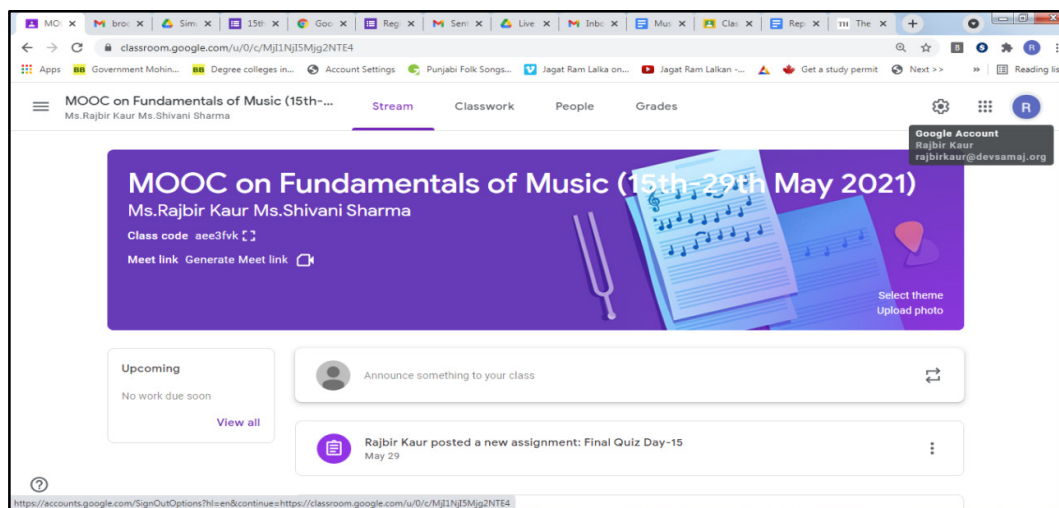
MO ×
broc ×
Sim ×
15th ×
Goo ×
Regi ×
Sent ×
Live ×
Inbo ×
Mus ×
Clas ×
Rep ×
TH The ×
+

classroom.google.com/u/0/c/MjI1NjI5Mjg2NTE4

Apps
BB Government Mohin...
BB Degree colleges in...
Account Settings
Punjabi Folk Songs...
Jagat Ram Lalka on...
Jagat Ram Lalkan -...
Get a study permit
Next >>
»
Reading lis

MOOC on Fundamentals of Music (15th-...
Ms.Rajbir Kaur Ms.Shivani Sharma

Stream
Classwork
People
Grades

Google Account
Rajbir Kaur
rajbirkaur@devsamaj.org

MOOC on Fundamentals of Music (15th-29th May 2021)
Ms.Rajbir Kaur Ms.Shivani Sharma
Class code aee3fvk
Meet link Generate Meet link

Select theme
Upload photo

Upcoming
No work due soon
View all

Announce something to your class

Rajbir Kaur posted a new assignment: Final Quiz Day-15
May 29

https://accounts.google.com/SignOutOptions?hl=en&continue=https://classroom.google.com/u/0/c/MjI1NjI5Mjg2NTE4